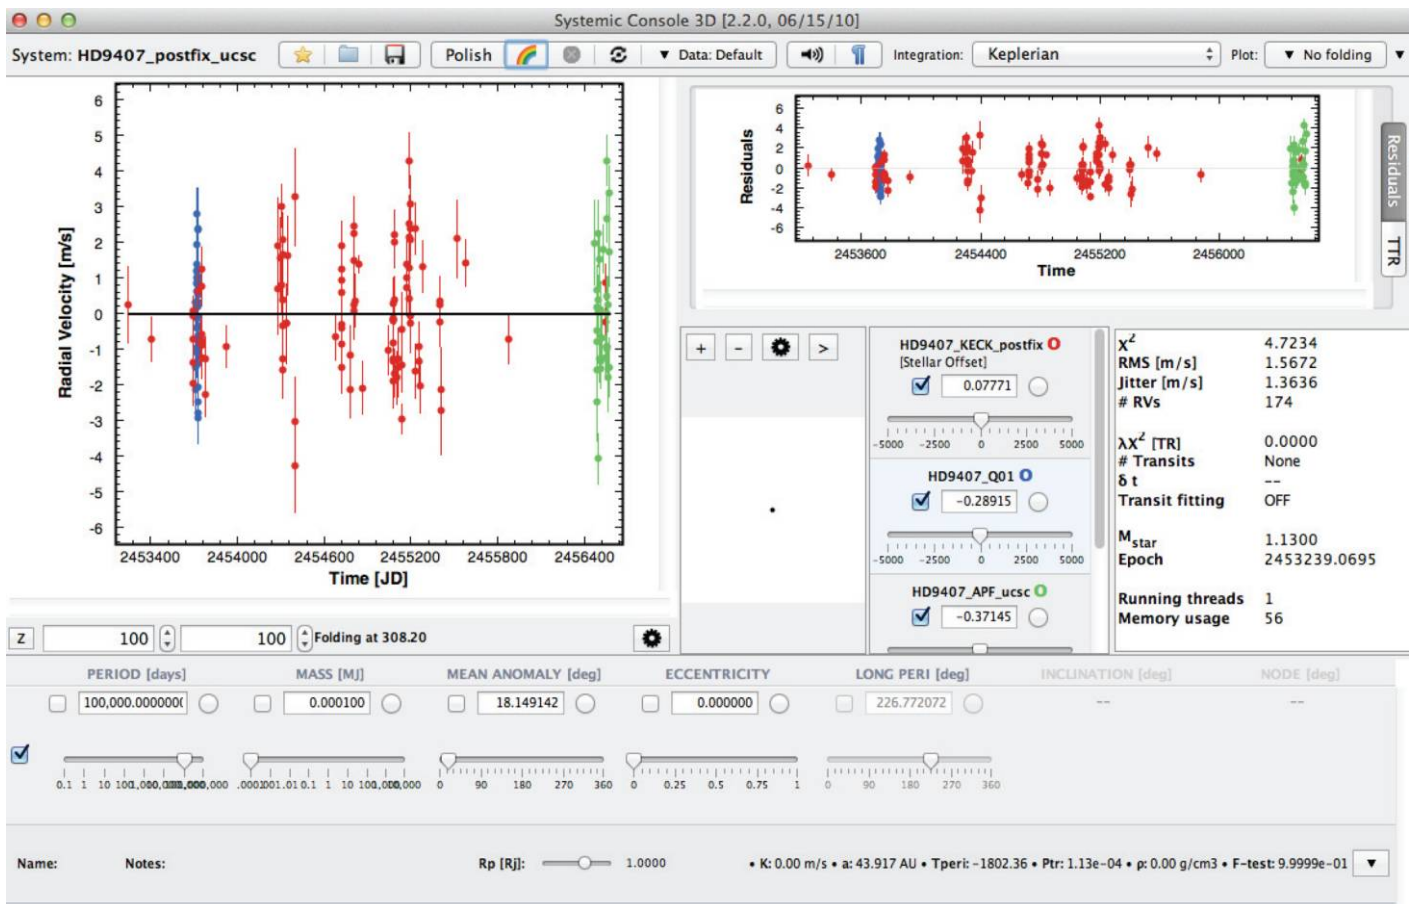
Systemic Console 3D [2.2.0, 06/15/10]

System: HD9407_postfix_ucsc Polish Data: Default Integration: Keplerian Plot: No folding

Radial Velocity [m/s]
6
5
4
3
2
1
0
-1
-2
-3
-4
-5
-6
2453400 2454000 2454600 2455200 2455800 2456400
Time [JD]

Residuals
6
4
2
0
-2
-4
-6
2453600 2454400 2455200 2456000
Time

Residuals
TTR

+ - >

HD9407_KECK_postfix
[Stellar Offset]
0.07771
-5000 -2500 0 2500 5000

HD9407_Q01
-0.28915
-5000 -2500 0 2500 5000

HD9407_APF_ucsc
-0.37145

$\chi^2$ 4.7234
RMS [m/s] 1.5672
Jitter [m/s] 1.3636
# RVs 174

$\lambda\chi^2$ [TR] 0.0000
# Transits None
δ t --
Transit fitting OFF

$M_{star}$ 1.1300
Epoch 2453239.0695

Running threads 1
Memory usage 56

Z 100 100 Folding at 308.20

PERIOD [days] MASS [MJ] MEAN ANOMALY [deg] ECCENTRICITY LONG PERI [deg] INCLINATION [deg] NODE [deg]
100,000.000000( 0.000100 18.149142 0.000000 226.772072 -- --

0.1 1 10 100 1,000 10,000 100,000 .0001 .001 .01 0.1 1 10 100 1,000 10,000 0 90 180 270 360 0 0.25 0.5 0.75 1 0 90 180 270 360

Name: Notes: Rp [Rj]: 1.0000 • K: 0.00 m/s • a: 43.917 AU • Tperi: -1802.36 • Ptr: 1.13e-04 • ρ: 0.00 g/cm3 • F-test: 9.9999e-01